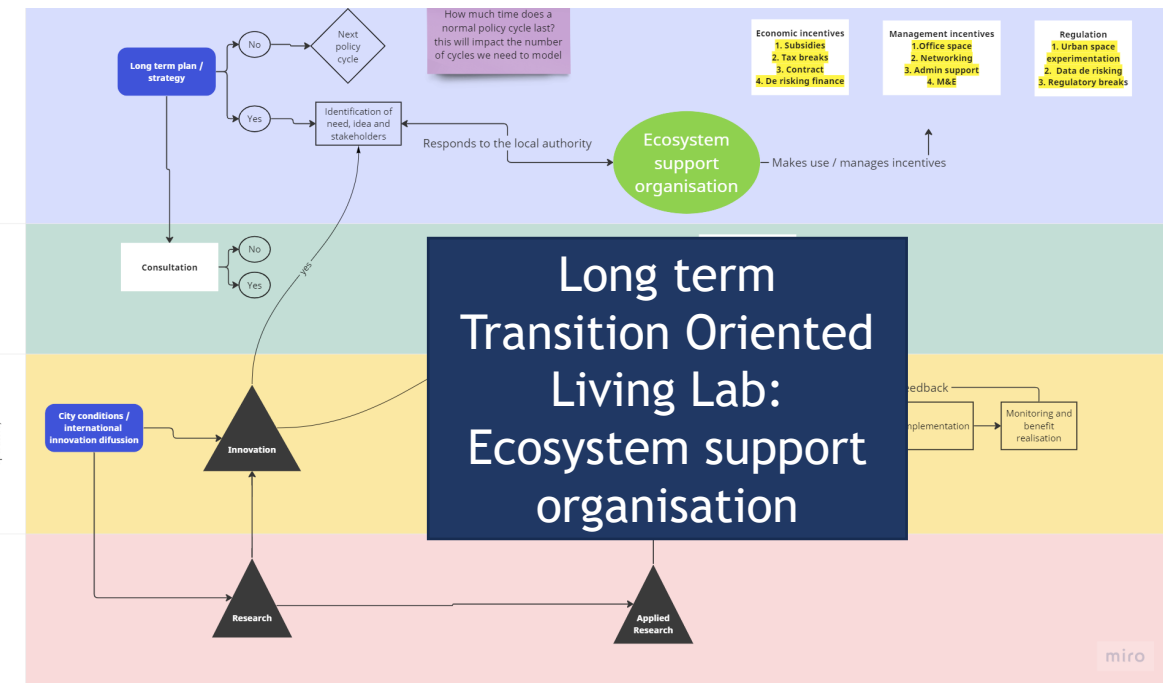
How much time does a normal policy cycle last? this will impact the number of cycles we need to model

Long term plan / strategy

No

Next policy cycle

Yes

Identification of need, idea and stakeholders

Responds to the local authority

Ecosystem support organisation

Makes use / manages incentives

Economic incentives
1. Subsidies
2. Tax breaks
3. Contract
4. De risking finance

Management incentives
1.Office space
2. Networking
3. Admin support
4. M&E

Regulation
1. Urban space experimentation
2. Data de risking
3. Regulatory breaks

Consultation

No

Yes

yes

Long term Transition Oriented Living Lab: Ecosystem support organisation

City conditions / international innovation difussion

Innovation

eedback

plementation

Monitoring and benefit realisation

Research

Applied Research

miro